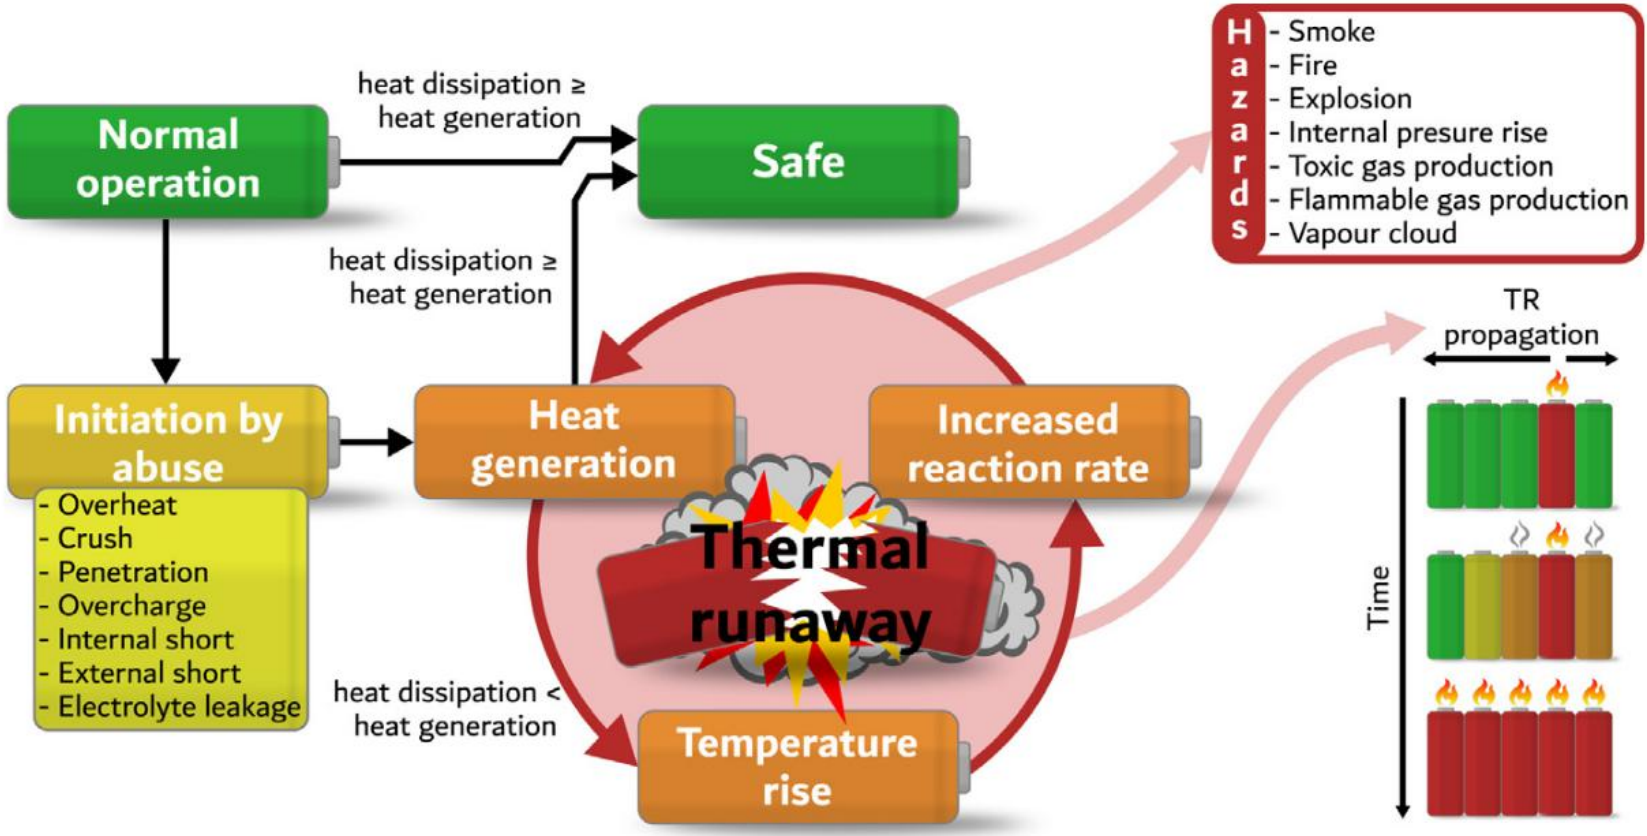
Normal operation

heat dissipation ≥ heat generation

Safe

Hazards
- Smoke
- Fire
- Explosion
- Internal presure rise
- Toxic gas production
- Flammable gas production
- Vapour cloud

heat dissipation ≥ heat generation

TR propagation

Initiation by abuse
- Overheat
- Crush
- Penetration
- Overcharge
- Internal short
- External short
- Electrolyte leakage

Heat generation

Increased reaction rate

Thermal runaway

Time

heat dissipation < heat generation

Temperature rise